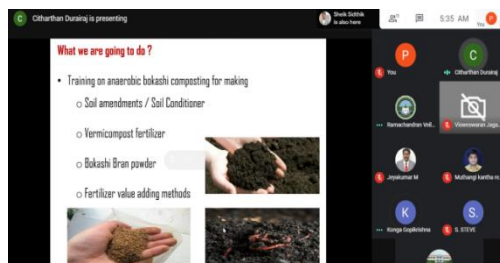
Citharthan Durairaj is presenting

Sheik Sidthik is also here

5:35 AM

What we are going to do ?

• Training on anaerobic bokashi composting for making

○ Soil amendments / Soil Conditioner

○ Vermicompost fertilizer

○ Bokashi Bran powder

○ Fertilizer value adding methods

P
You

C
Citharthan Durairaj

Ramachandran Vel...

Viveeswaran Jega...

Jeyakumar M

Muthangi kantha re...

K
Konga Gopikrishna

S.
S. STEVE